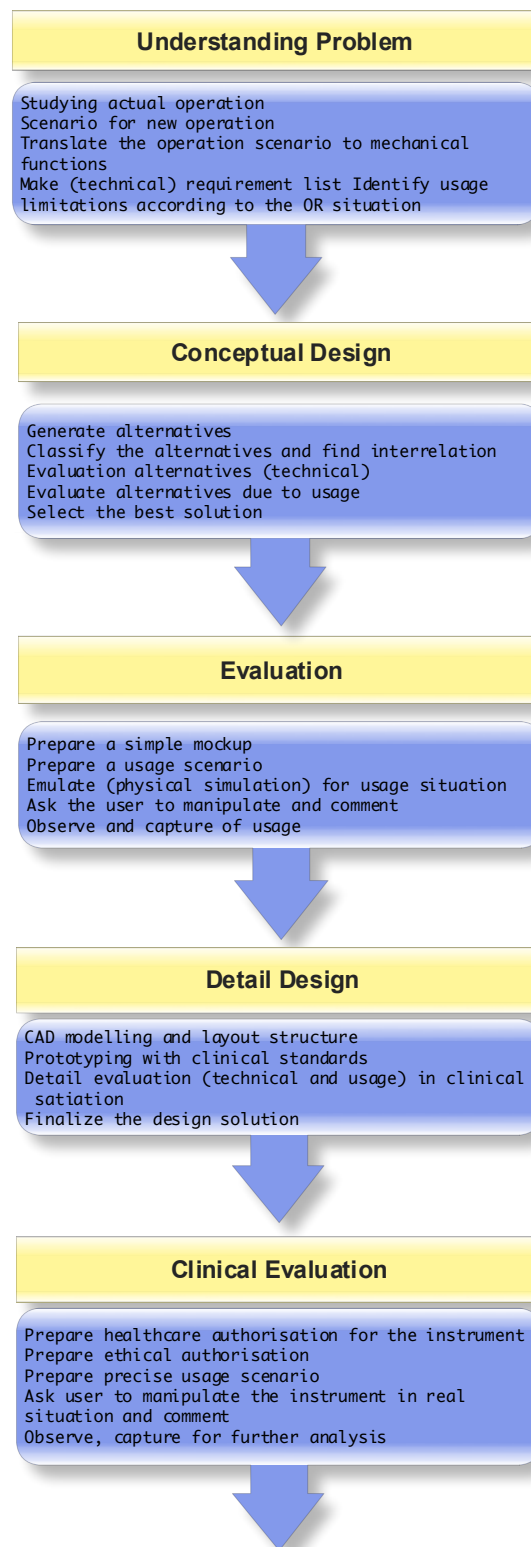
Understanding Problem

Studying actual operation
Scenario for new operation
Translate the operation scenario to mechanical functions
Make (technical) requirement list Identify usage limitations according to the OR situation

Conceptual Design

Generate alternatives
Classify the alternatives and find interrelation
Evaluation alternatives (technical)
Evaluate alternatives due to usage
Select the best solution

Evaluation

Prepare a simple mockup
Prepare a usage scenario
Emulate (physical simulation) for usage situation
Ask the user to manipulate and comment
Observe and capture of usage

Detail Design

CAD modelling and layout structure
Prototyping with clinical standards
Detail evaluation (technical and usage) in clinical satiation
Finalize the design solution

Clinical Evaluation

Prepare healthcare authorisation for the instrument
Prepare ethical authorisation
Prepare precise usage scenario
Ask user to manipulate the instrument in real situation and comment
Observe, capture for further analysis